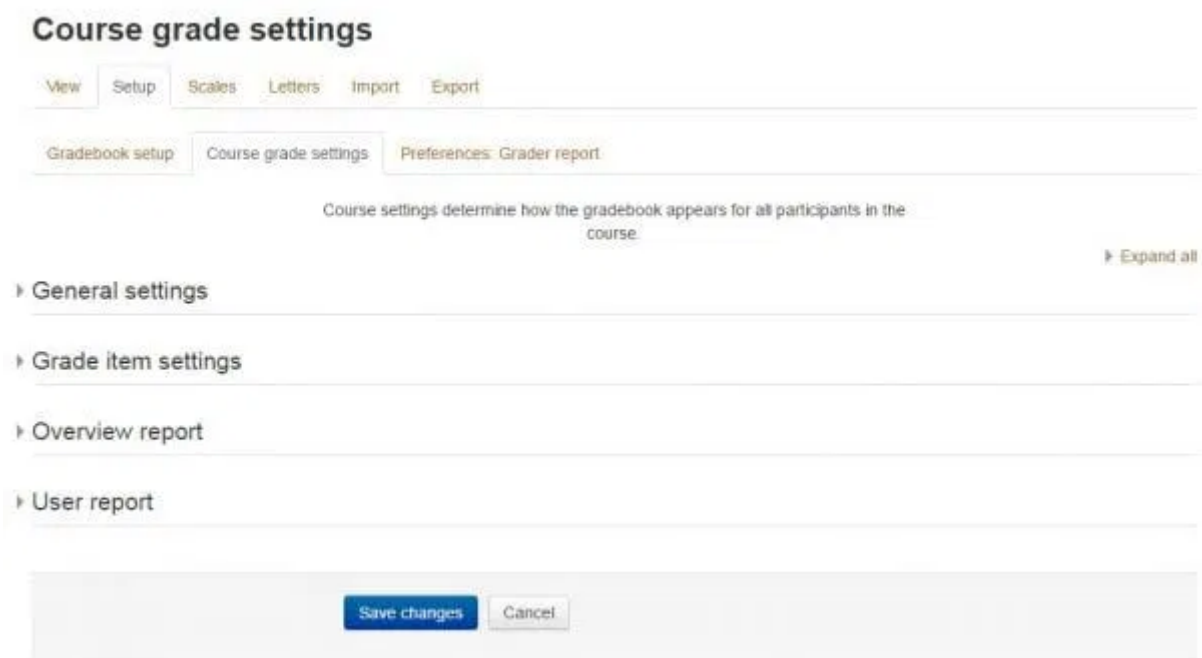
Course grade settings

View Setup Scales Letters Import Export

Gradebook setup Course grade settings Preferences: Grader report

Course settings determine how the gradebook appears for all participants in the course.

Expand all

General settings

Grade item settings

Overview report

User report

Save changes Cancel